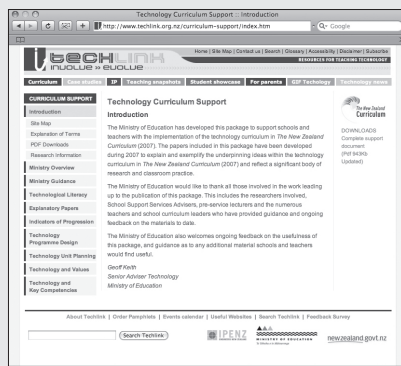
Technology Curriculum Support : Introduction

http://www.techlink.org.nz/curriculum-support/index.htm

Google

TECHLINK
inform • inspire • involve

Home | Site Map | Contact us | Search | Glossary | Accessibility | Disclaimer | Subscribe
RESOURCES FOR TEACHING TECHNOLOGY

Curriculum | Case studies | IP | Teaching snapshots | Student showcase | For parents | GIF Technology | Technology news

CURRICULUM SUPPORT
Introduction
Site Map
Explanation of Terms
PDF Downloads
Research Information
Ministry Overview
Ministry Guidance
Technological Literacy
Explanatory Papers
Indicators of Progression
Technology Programme Design
Technology Unit Planning
Technology and Values
Technology and Key Competencies

Technology Curriculum Support

Introduction

The Ministry of Education has developed this package to support schools and teachers with the implementation of the technology curriculum in The New Zealand Curriculum (2007). The papers included in this package have been developed during 2007 to explain and exemplify the underpinning ideas within the technology curriculum in The New Zealand Curriculum (2007) and reflect a significant body of research and classroom practice.

The Ministry of Education would like to thank all those involved in the work leading up to the publication of this package. This includes the researchers involved, School Support Services Advisers, pre-service lecturers and the numerous teachers and school curriculum leaders who have provided guidance and ongoing feedback on the materials to date.

The Ministry of Education also welcomes ongoing feedback on the usefulness of this package, and guidance as to any additional material schools and teachers would find useful.

Geoff Keith
Senior Adviser Technology
Ministry of Education

The New Zealand Curriculum

DOWNLOADS
Complete support document
(PDF 9MB)
Updated)

About Techlink | Order Pamphlets | Events calendar | Useful Websites | Search Techlink | Feedback Survey

Search Techlink

IPENZ

MINISTRY OF EDUCATION

newzealand.govt.nz